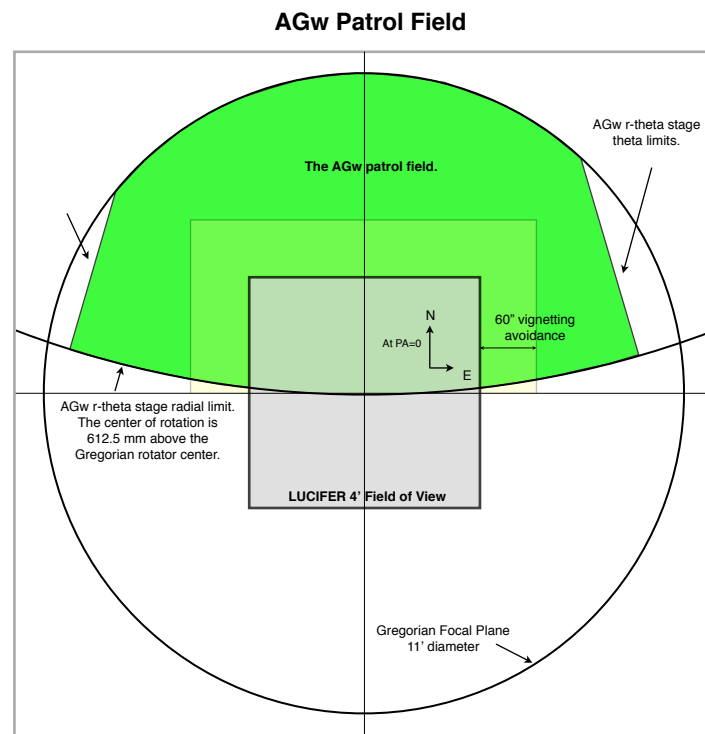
AGw Patrol Field

AGw r-theta stage theta limits.

The AGw patrol field.

N

At PA=0

E

60" vignetting avoidance

AGw r-theta stage radial limit. The center of rotation is 612.5 mm above the Gregorian rotator center.

LUCIFER 4' Field of View

Gregorian Focal Plane 11' diameter